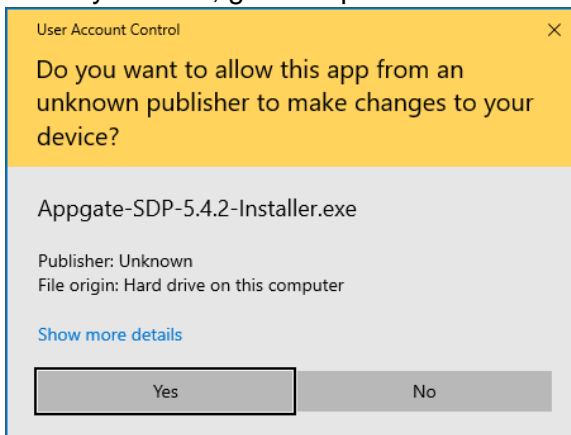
User Account Control

×

Do you want to allow this app from an unknown publisher to make changes to your device?

Appgate-SDP-5.4.2-Installer.exe

Publisher: Unknown
File origin: Hard drive on this computer

Show more details

Yes

No